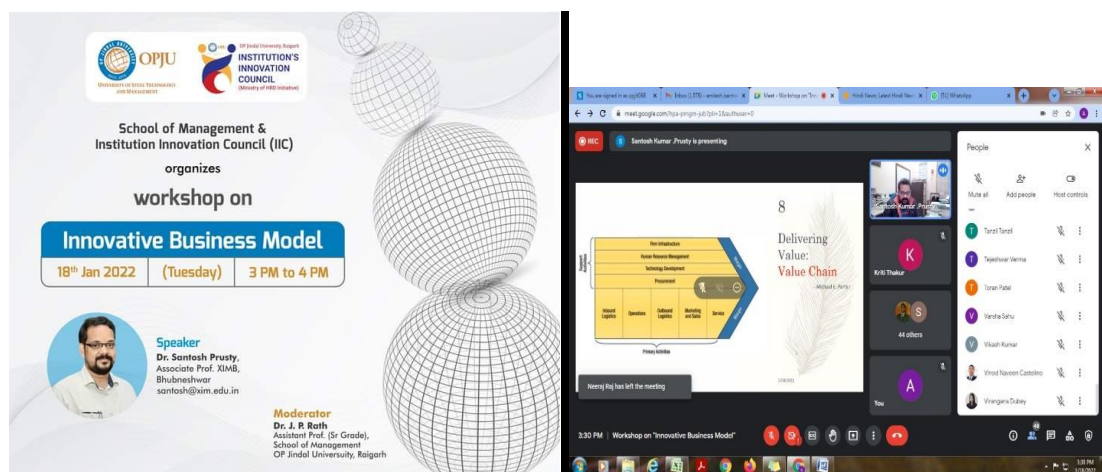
OPJU
UNIVERSITY OF STEEL TECHNOLOGY AND MANAGEMENT

OP Jindal University, Raigarh
INSTITUTION'S INNOVATION COUNCIL
(Ministry of HRD Initiative)

School of Management & Institution Innovation Council (IIC)
organizes
workshop on
Innovative Business Model
18th Jan 2022 | (Tuesday) | 3 PM to 4 PM

Speaker
Dr. Santosh Prusty,
Associate Prof. XIMB,
Bhubneshwar
santosh@xim.edu.in

Moderator
Dr. J. P. Rath
Assistant Prof. (Sr Grade),
School of Management
OP Jindal University, Raigarh

meet.google.com/hpa-pmgm-jub?pli=1&authuser=0

REC
Santosh Kumar Prusty is presenting

Firm Infrastructure
Human Resource Management
Technology Development
Procurement
Support Activities
Inbound Logistics
Operations
Outbound Logistics
Marketing and Sales
Service
Primary Activities
Margin

8
Delivering Value:
Value Chain
- Michael E. Porter

Santosh Kumar Prust
Kriti Thakur
44 others
You

Neeraj Raj has left the meeting

People
Mute all
Add people
Host controls
Tanzil Tanzil
Tejeshwar Verma
Toran Patel
Varsha Sahu
Vikash Kumar
Vinod Naveen Castolino
Virangana Dubey

3:30 PM | Workshop on "Innovative Business Model"